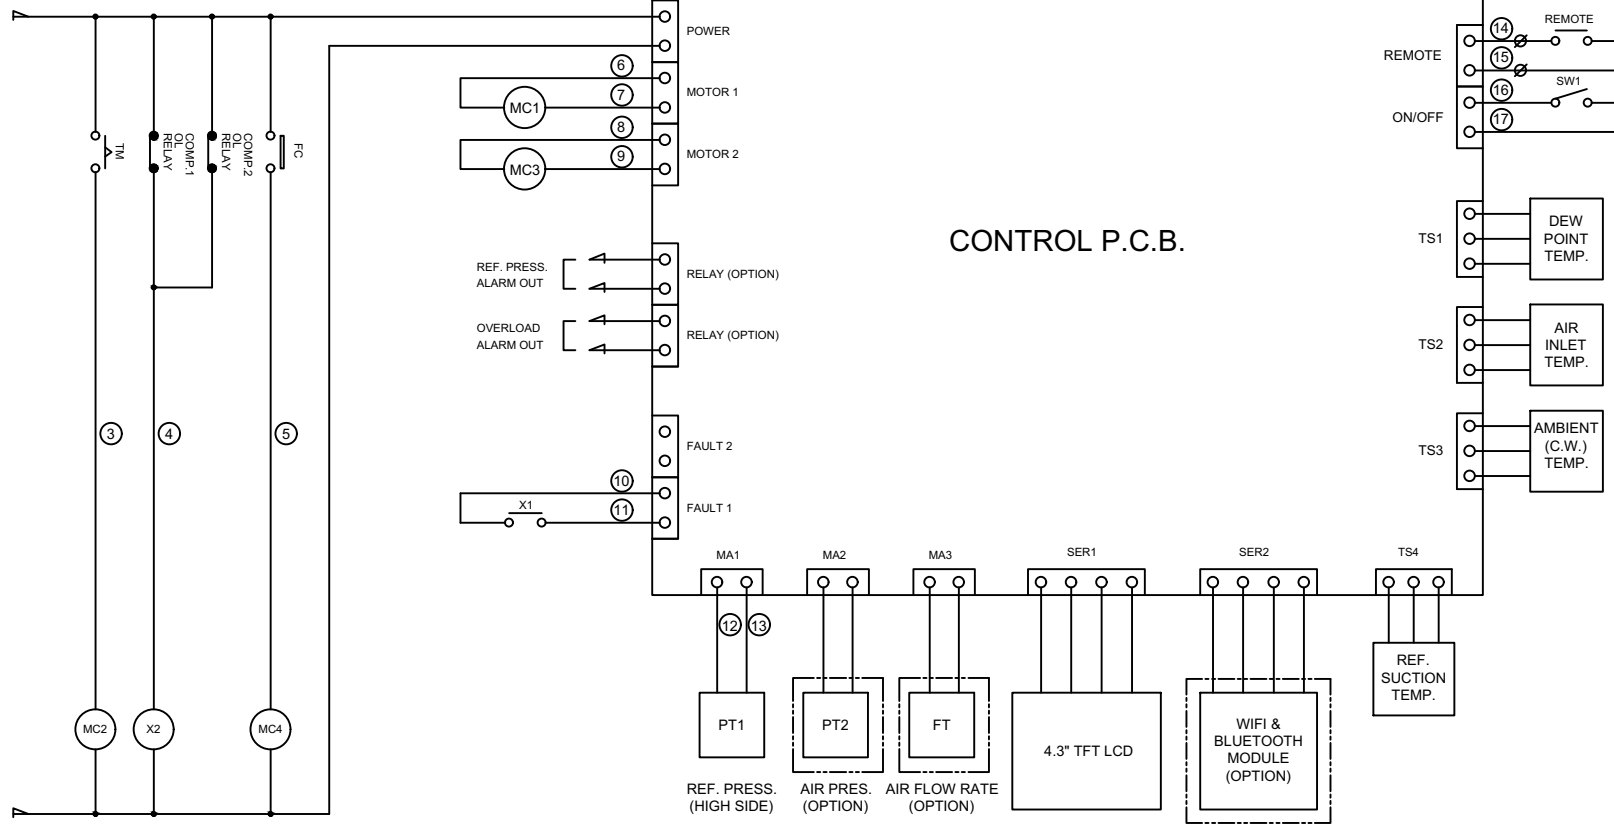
TM
COMP.1 OL RELAY
COMP.2 OL RELAY
FC

3
4
5

MC2
X2
MC4

POWER
6
MC1
7
MOTOR 1
8
MC3
9
MOTOR 2

REF. PRESS. ALARM OUT
RELAY (OPTION)
OVERLOAD ALARM OUT
RELAY (OPTION)

FAULT 2
10
X1
11
FAULT 1

CONTROL P.C.B.

REMOTE
14
REMOTE
15
SW1
16
ON/OFF
17

TS1
DEW POINT TEMP.
TS2
AIR INLET TEMP.
TS3
AMBIENT (C.W.) TEMP.

MA1
MA2
MA3
SER1
SER2
TS4

12
13

PT1
REF. PRESS. (HIGH SIDE)
PT2
AIR PRES. (OPTION)
FT
AIR FLOW RATE (OPTION)
4.3" TFT LCD
WIFI & BLUETOOTH MODULE (OPTION)
REF. SUCTION TEMP.